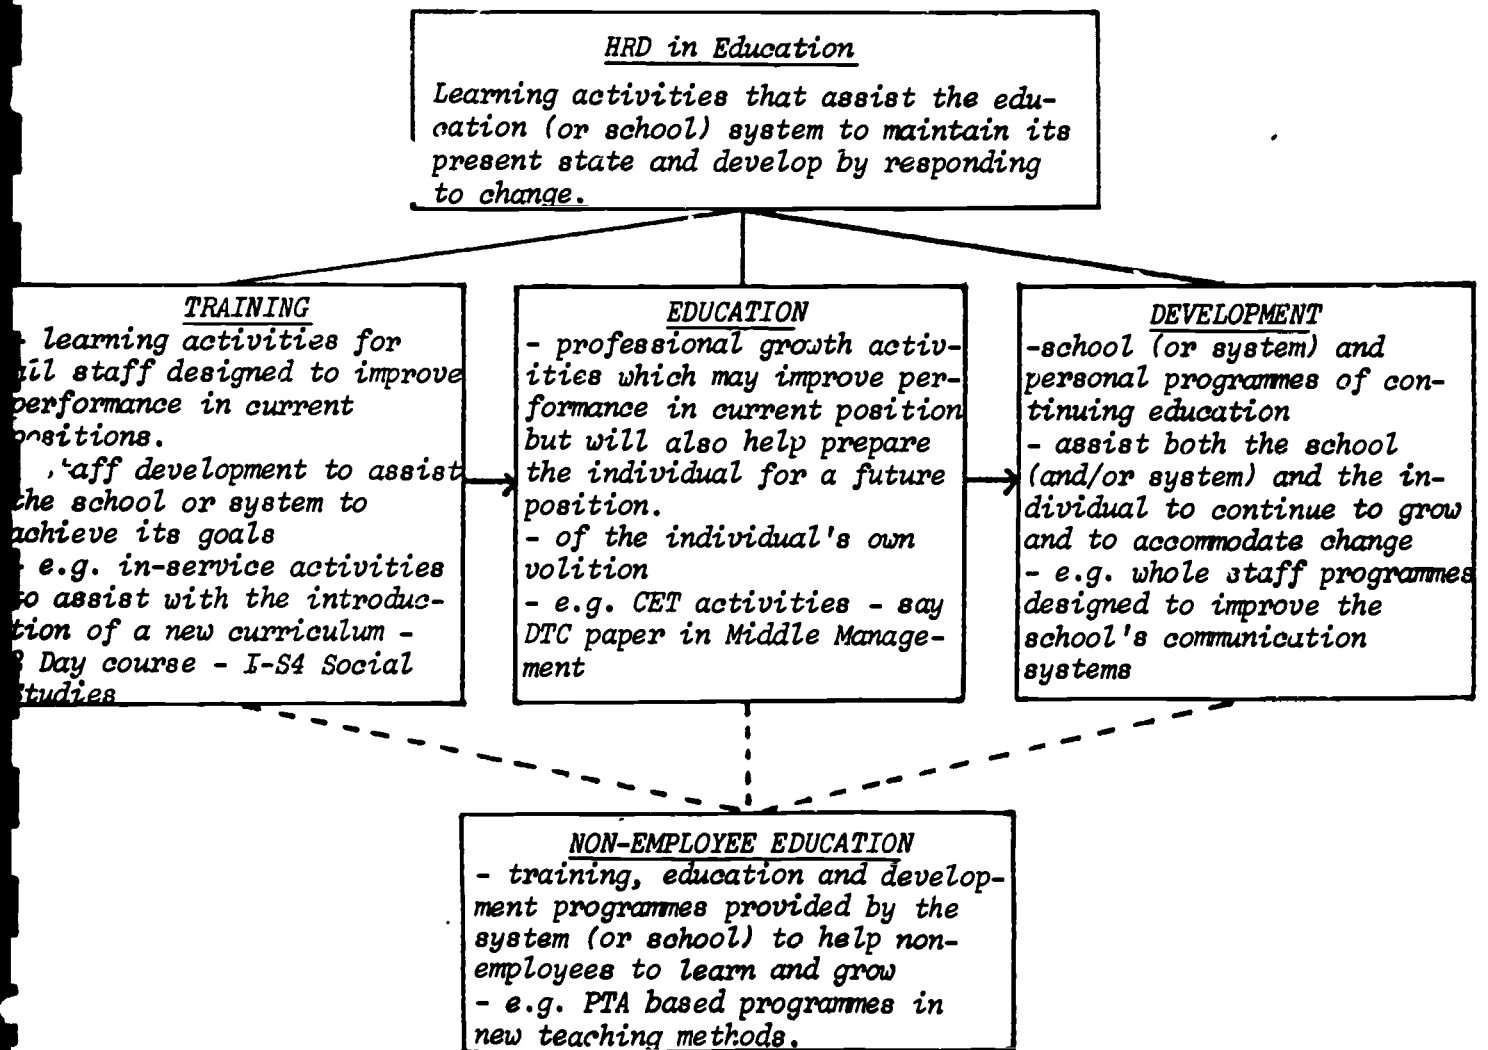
HRD in Education

Learning activities that assist the education (or school) system to maintain its present state and develop by responding to change.

TRAINING
- learning activities for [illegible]il staff designed to improve performance in current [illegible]ositions.
- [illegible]aff development to assist the school or system to achieve its goals
- e.g. in-service activities to assist with the introduction of a new curriculum - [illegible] Day course - I-S4 Social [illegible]tudies

EDUCATION
- professional growth activities which may improve performance in current position but will also help prepare the individual for a future position.
- of the individual's own volition
- e.g. CET activities - say DTC paper in Middle Management

DEVELOPMENT
-school (or system) and personal programmes of continuing education
- assist both the school (and/or system) and the individual to continue to grow and to accommodate change
- e.g. whole staff programmes designed to improve the school's communication systems

NON-EMPLOYEE EDUCATION
- training, education and development programmes provided by the system (or school) to help non-employees to learn and grow
- e.g. PTA based programmes in new teaching methods.